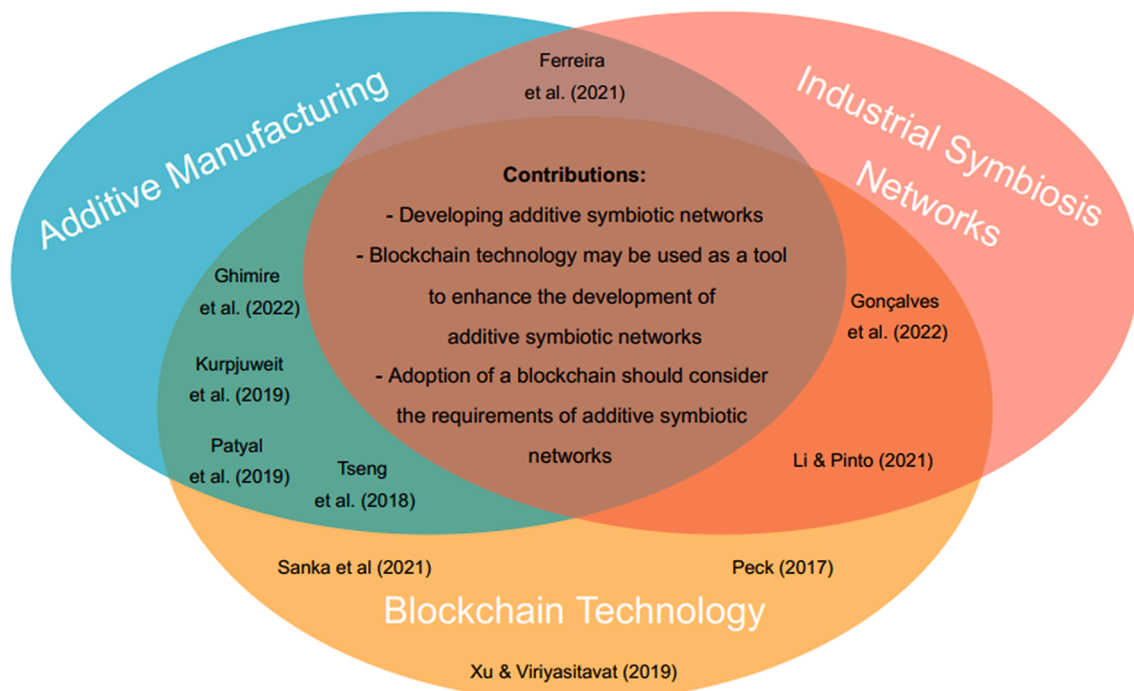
Additive Manufacturing

Ferreira et al. (2021)

Industrial Symbiosis Networks

Contributions:
- Developing additive symbiotic networks
- Blockchain technology may be used as a tool to enhance the development of additive symbiotic networks
- Adoption of a blockchain should consider the requirements of additive symbiotic networks

Ghimire et al. (2022)

Kurpjuweit et al. (2019)

Patyal et al. (2019)

Tseng et al. (2018)

Gonçalves et al. (2022)

Li & Pinto (2021)

Sanka et al (2021)

Peck (2017)

Blockchain Technology

Xu & Viriyasitavat (2019)